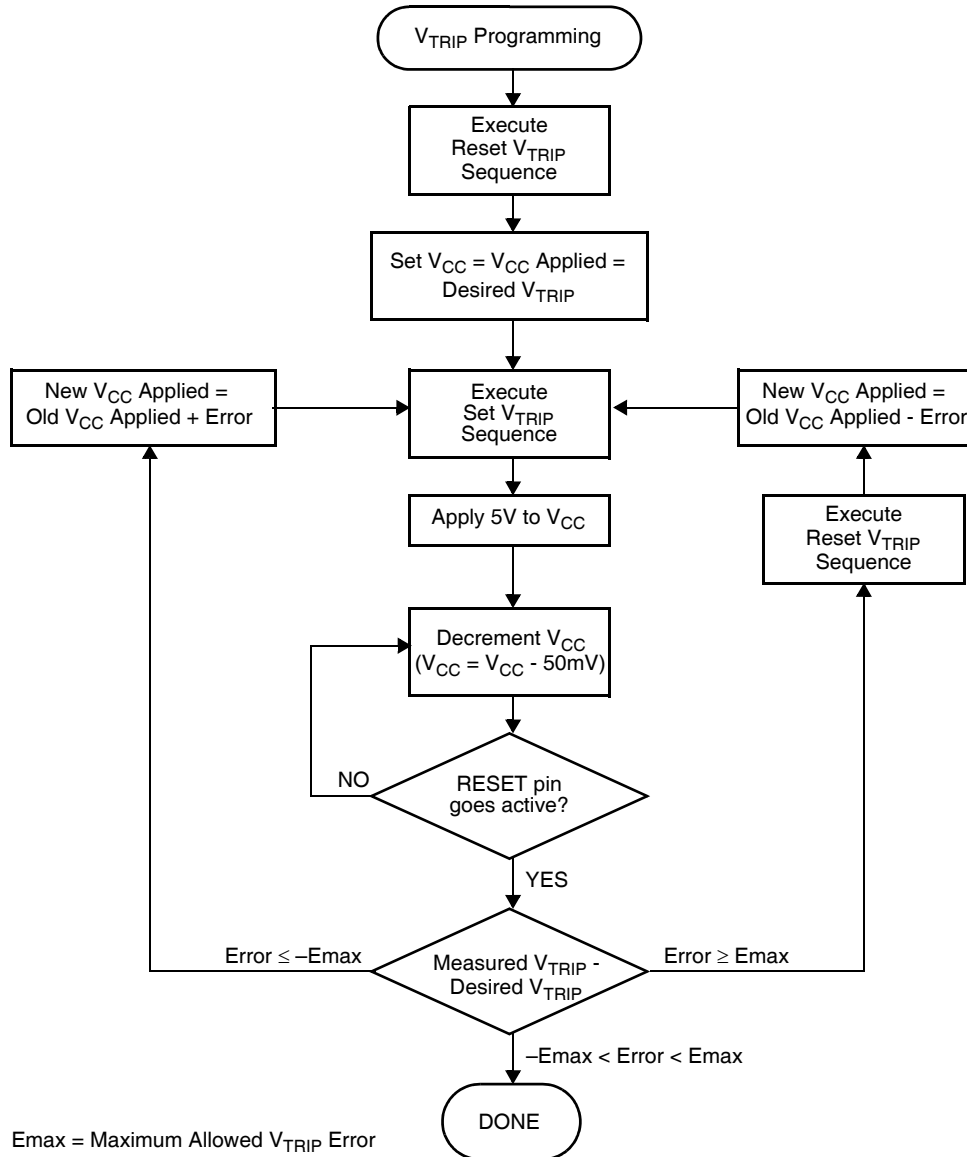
$V_{TRIP}$ Programming

Execute Reset $V_{TRIP}$ Sequence

Set $V_{CC}$ = $V_{CC}$ Applied = Desired $V_{TRIP}$

New $V_{CC}$ Applied = Old $V_{CC}$ Applied + Error

Execute Set $V_{TRIP}$ Sequence

New $V_{CC}$ Applied = Old $V_{CC}$ Applied - Error

Apply 5V to $V_{CC}$

Execute Reset $V_{TRIP}$ Sequence

Decrement $V_{CC}$ ($V_{CC}$ = $V_{CC}$ - 50mV)

NO

RESET pin goes active?

YES

Error $\leq$ –Emax

Measured $V_{TRIP}$ - Desired $V_{TRIP}$

Error $\geq$ Emax

–Emax < Error < Emax

DONE

Emax = Maximum Allowed $V_{TRIP}$ Error